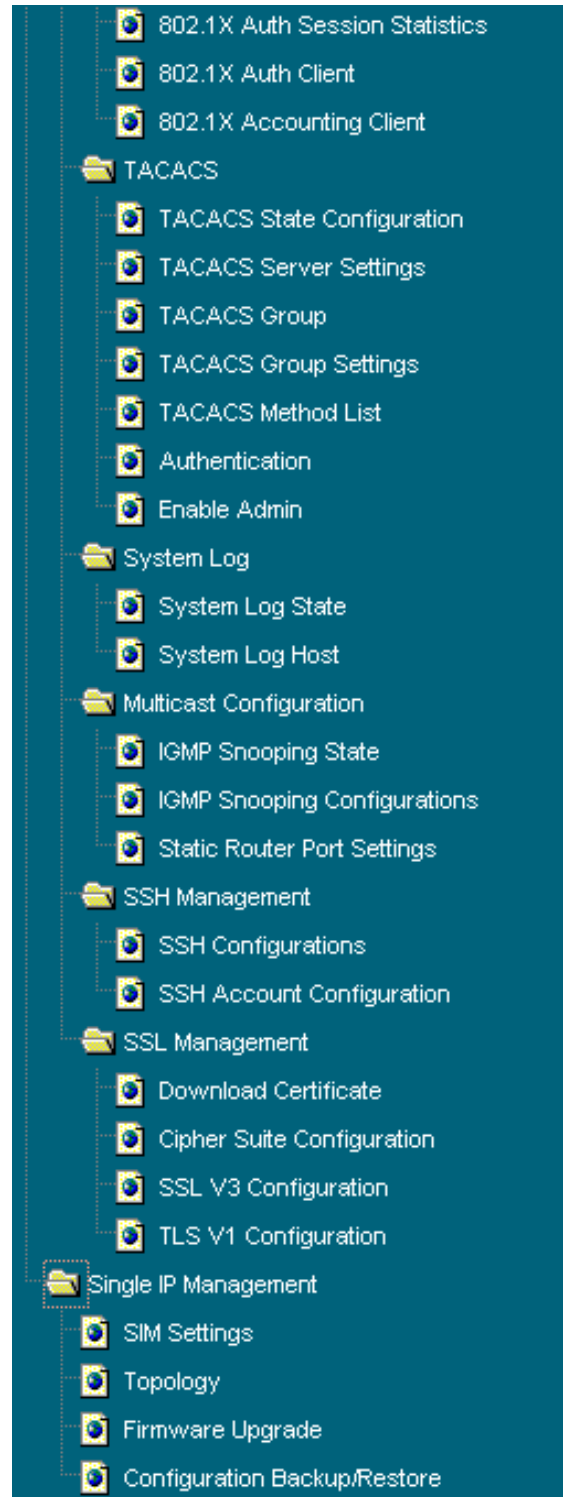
802.1X Auth Session Statistics
802.1X Auth Client
802.1X Accounting Client
TACACS
TACACS State Configuration
TACACS Server Settings
TACACS Group
TACACS Group Settings
TACACS Method List
Authentication
Enable Admin
System Log
System Log State
System Log Host
Multicast Configuration
IGMP Snooping State
IGMP Snooping Configurations
Static Router Port Settings
SSH Management
SSH Configurations
SSH Account Configuration
SSL Management
Download Certificate
Cipher Suite Configuration
SSL V3 Configuration
TLS V1 Configuration
Single IP Management
SIM Settings
Topology
Firmware Upgrade
Configuration Backup/Restore